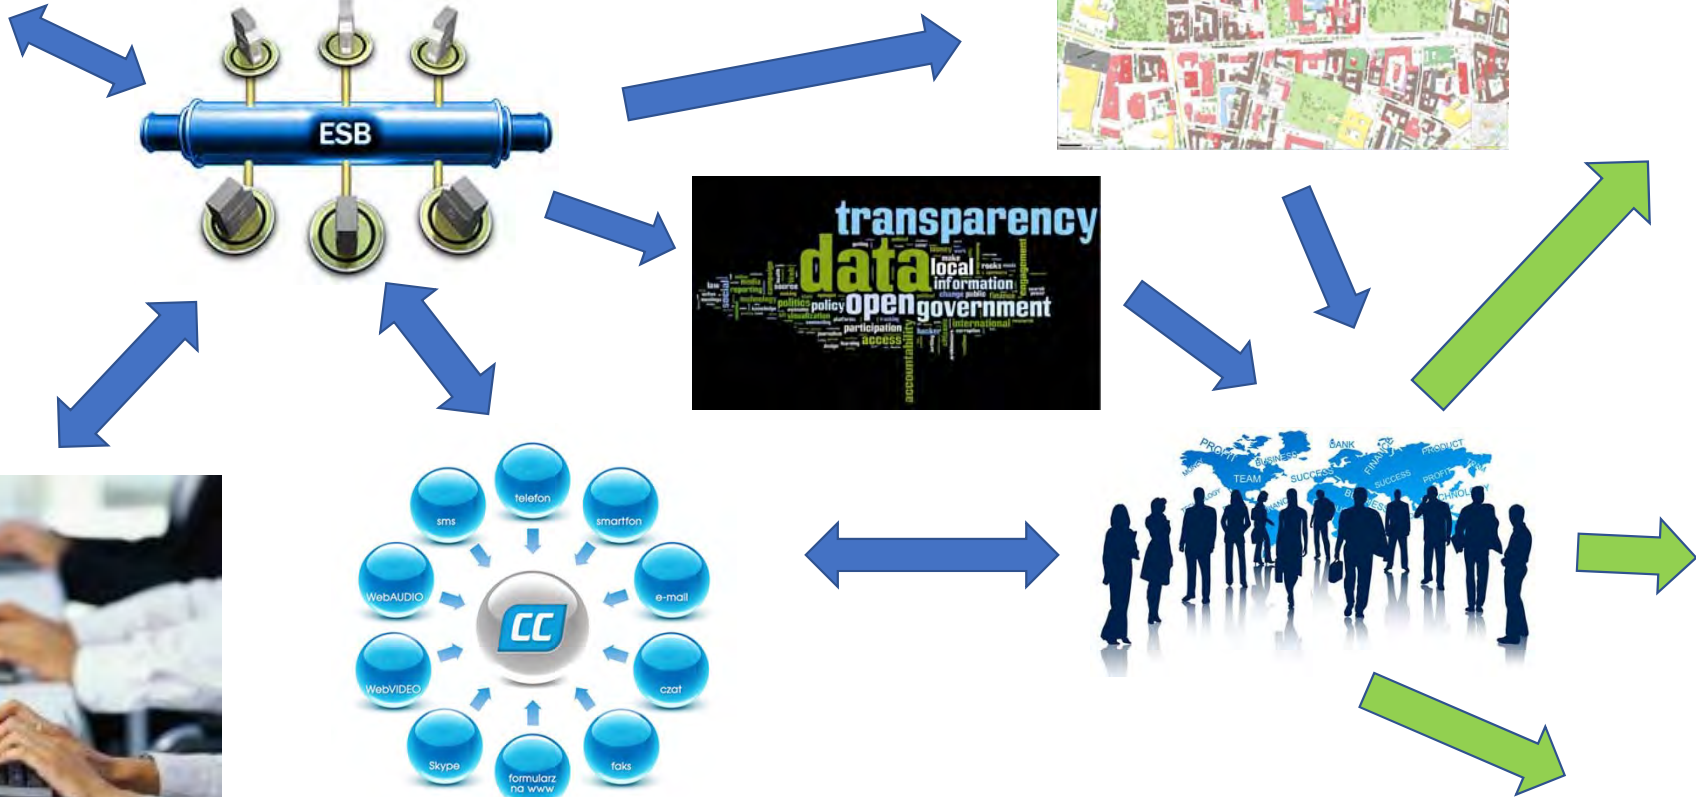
ESB

transparency
data
local
information
open
government
policy
politics
participation
access
accountability
international

telefon
sms
smartfon
WebAUDIO
e-mail
CC
WebVIDEO
czat
Skype
formularz na www
faks

PROFIT
BUSINESS
BANK
PRODUCT
TEAM
SUCCESS
FINANCE
SUCCESS
PROFIT
TECHNOLOGY